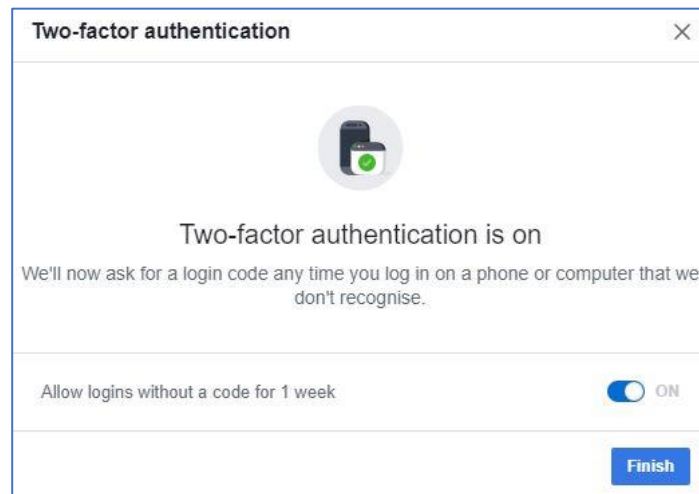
Two-factor authentication

×

Two-factor authentication is on

We'll now ask for a login code any time you log in on a phone or computer that we don't recognise.

Allow logins without a code for 1 week

ON

Finish